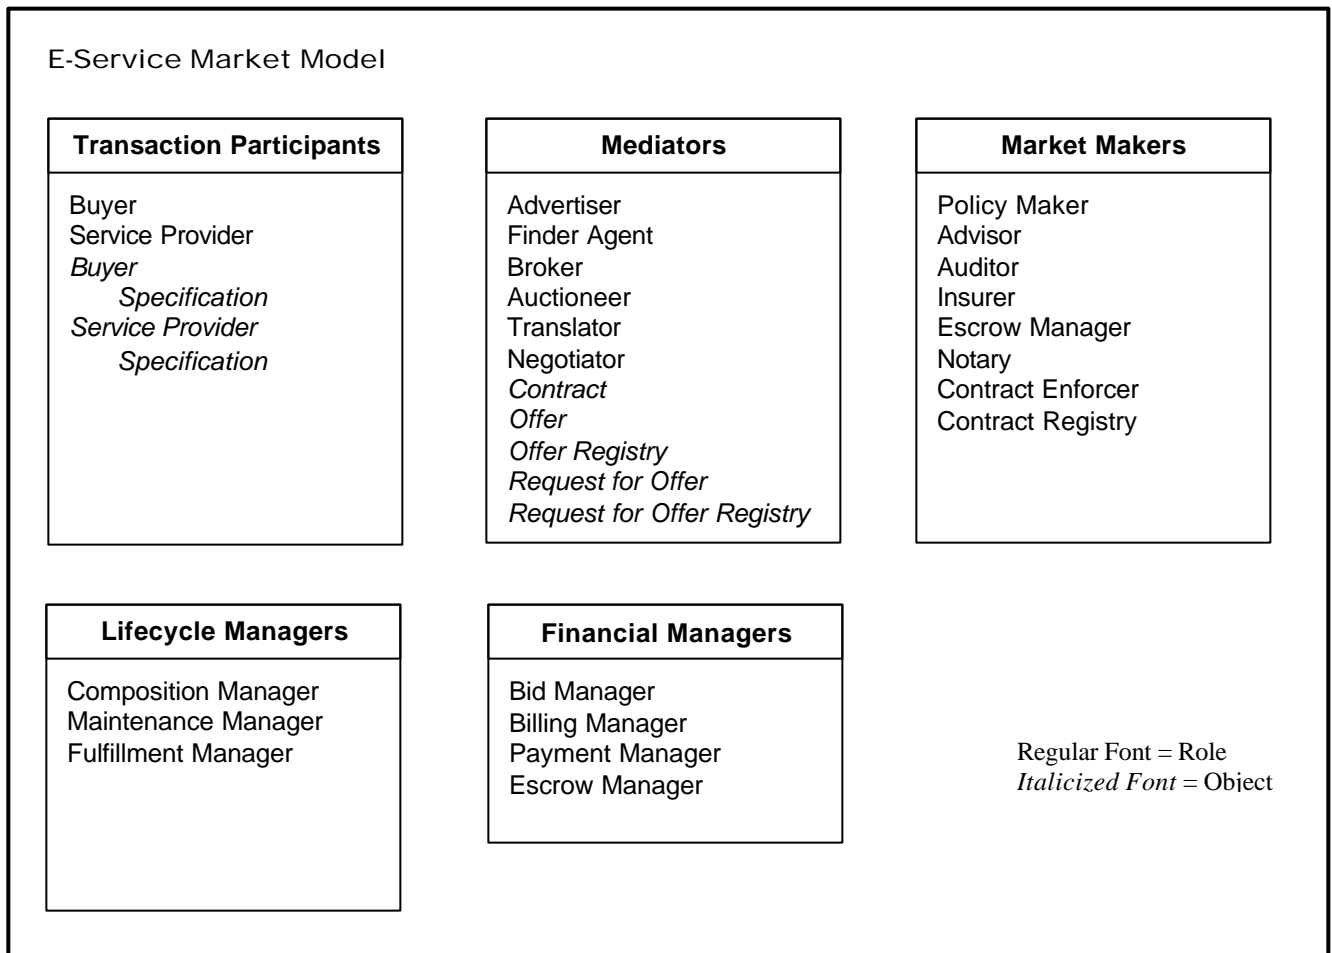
E-Service Market Model

Transaction Participants

Buyer
Service Provider
*Buyer Specification*
*Service Provider Specification*

Mediators

Advertiser
Finder Agent
Broker
Auctioneer
Translator
Negotiator
*Contract*
*Offer*
*Offer Registry*
*Request for Offer*
*Request for Offer Registry*

Market Makers

Policy Maker
Advisor
Auditor
Insurer
Escrow Manager
Notary
Contract Enforcer
Contract Registry

Lifecycle Managers

Composition Manager
Maintenance Manager
Fulfillment Manager

Financial Managers

Bid Manager
Billing Manager
Payment Manager
Escrow Manager

Regular Font = Role
*Italicized Font* = Object